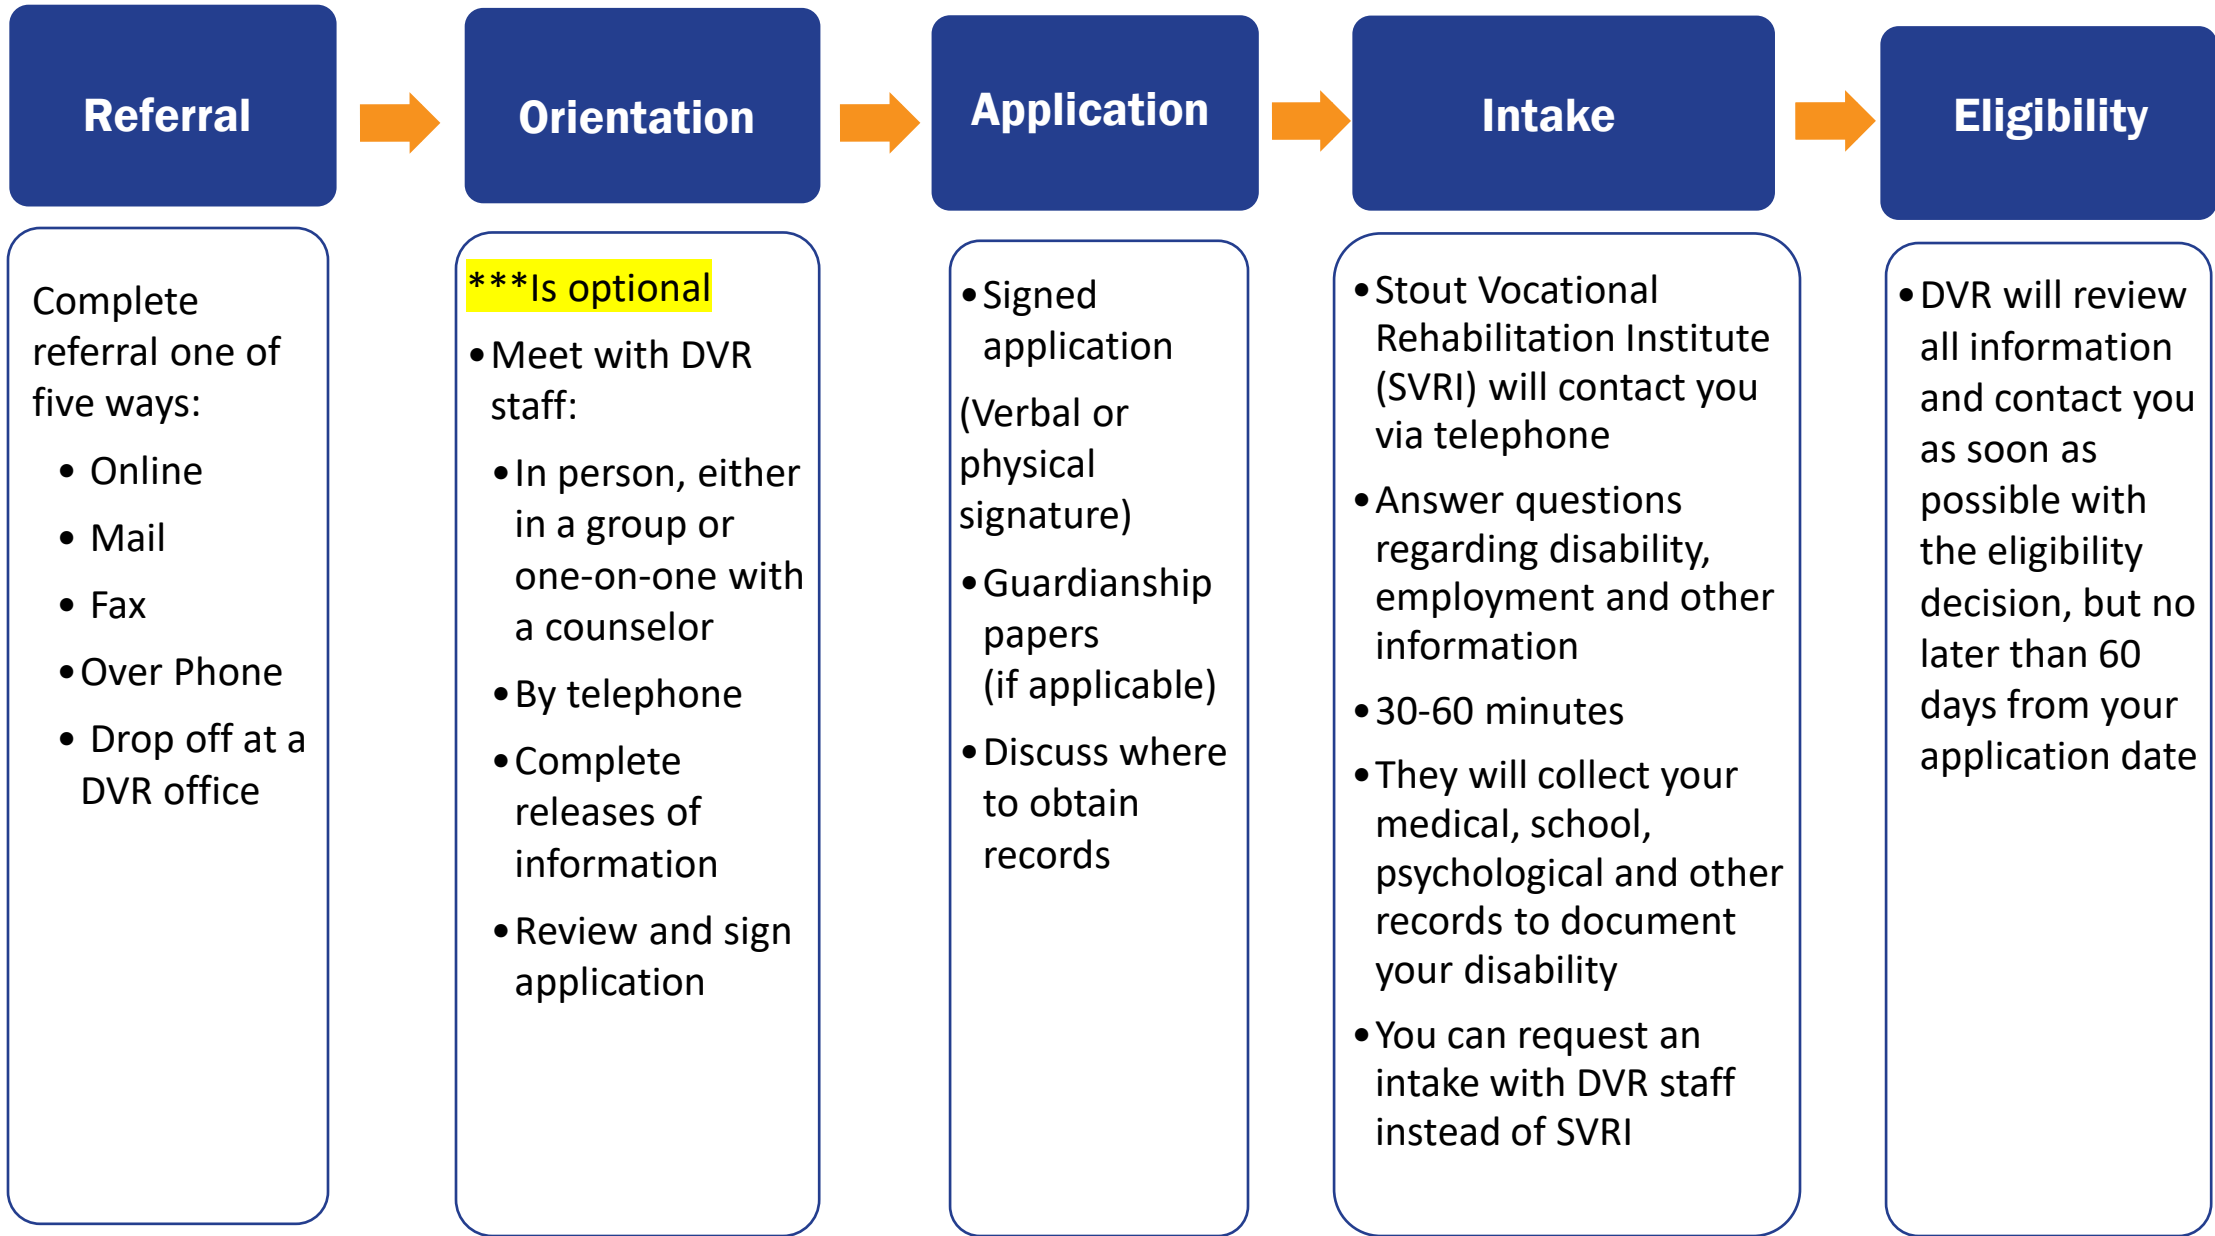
Referral

Complete referral one of five ways:

- Online
- Mail
- Fax
- Over Phone
- Drop off at a DVR office

Orientation

***Is optional

- Meet with DVR staff:
  - In person, either in a group or one-on-one with a counselor
  - By telephone
  - Complete releases of information
  - Review and sign application

Application

- Signed application

(Verbal or physical signature)

- Guardianship papers (if applicable)
- Discuss where to obtain records

Intake

- Stout Vocational Rehabilitation Institute (SVRI) will contact you via telephone
- Answer questions regarding disability, employment and other information
- 30-60 minutes
- They will collect your medical, school, psychological and other records to document your disability
- You can request an intake with DVR staff instead of SVRI

Eligibility

- DVR will review all information and contact you as soon as possible with the eligibility decision, but no later than 60 days from your application date